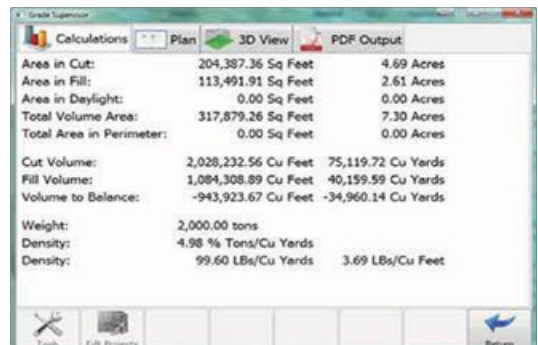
Grade Supervisor

Calculations | Plan | 3D View | PDF Output

| | | |
|---|---|---|
| Area in Cut: | 204,387.36 Sq Feet | 4.69 Acres |
| Area in Fill: | 113,491.91 Sq Feet | 2.61 Acres |
| Area in Daylight: | 0.00 Sq Feet | 0.00 Acres |
| Total Volume Area: | 317,879.26 Sq Feet | 7.30 Acres |
| Total Area in Perimeter: | 0.00 Sq Feet | 0.00 Acres |
| Cut Volume: | 2,028,232.56 Cu Feet | 75,119.72 Cu Yards |
| Fill Volume: | 1,084,308.89 Cu Feet | 40,159.59 Cu Yards |
| Volume to Balance: | -943,923.67 Cu Feet | -34,960.14 Cu Yards |
| Weight: | 2,000.00 tons | |
| Density: | 4.98 % Tons/Cu Yards | |
| Density: | 99.60 LBs/Cu Yards | 3.69 LBs/Cu Feet |

Tools | Edit Projects | Return